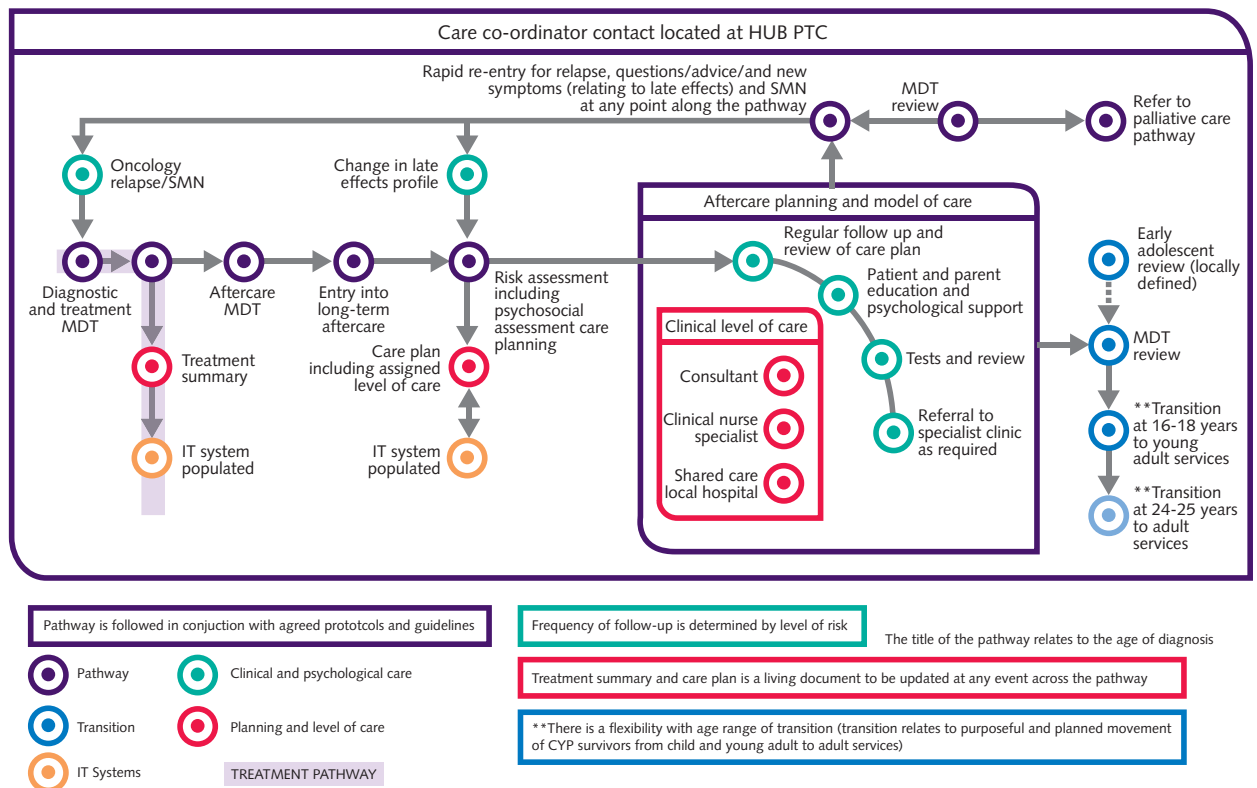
Care co-ordinator contact located at HUB PTC

Rapid re-entry for relapse, questions/advice/and new symptoms (relating to late effects) and SMN at any point along the pathway

MDT review

Refer to palliative care pathway

Oncology relapse/SMN

Change in late effects profile

Aftercare planning and model of care

Diagnostic and treatment MDT

Aftercare MDT

Entry into long-term aftercare

Risk assessment including psychosocial assessment care planning

Regular follow up and review of care plan

Patient and parent education and psychological support

Tests and review

Referral to specialist clinic as required

Clinical level of care

Consultant

Clinical nurse specialist

Shared care local hospital

Treatment summary

IT system populated

Care plan including assigned level of care

IT system populated

Early adolescent review (locally defined)

MDT review

**Transition at 16-18 years to young adult services

**Transition at 24-25 years to adult services

Pathway is followed in conjuction with agreed prototcols and guidelines

Frequency of follow-up is determined by level of risk

The title of the pathway relates to the age of diagnosis

Pathway

Clinical and psychological care

Treatment summary and care plan is a living document to be updated at any event across the pathway

Transition

Planning and level of care

**There is a flexibility with age range of transition (transition relates to purposeful and planned movement of CYP survivors from child and young adult to adult services)

IT Systems

TREATMENT PATHWAY